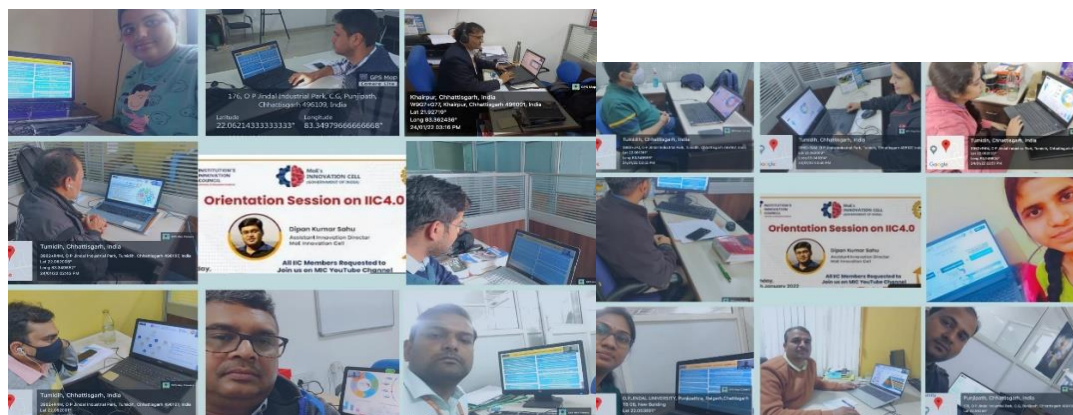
GPS Map Camera Lite

176, O P Jindal Industrial Park, C.G, Punjipath, Chhattisgarh 496109, India

Latitude 22.06214333333333°

Longitude 83.34979666666668°

Kharsia, Chhattisgarh, India
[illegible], Kharsia, Chhattisgarh 496661, India
Lat 21.9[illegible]°
Long 83.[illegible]°
24/01/23 03:16 PM

Tumidih, Chhattisgarh, India
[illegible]

Tumidih, Chhattisgarh, India
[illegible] O.P. Jindal Industrial Park, Tumidih, Chhattisgarh 496107, India
Lat 22.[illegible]°
Long 83.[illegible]°
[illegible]

INSTITUTION'S INNOVATION COUNCIL
MoE's INNOVATION CELL
GOVERNMENT OF INDIA

Orientation Session on IIC4.0

Dipan Kumar Sahu
Assistant Innovation Director
MoE Innovation Cell

All IIC Members Requested to Join us on MIC YouTube Channel

Tumidih, Chhattisgarh, India
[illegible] O.P. Jindal Industrial Park, Tumidih, Chhattisgarh 496107, India
Lat 22.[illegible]°
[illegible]

Google

O.P. JINDAL UNIVERSITY, Punjipatra, Raigarh, Chhattisgarh
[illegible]

Punjipath, Chhattisgarh, India
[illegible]